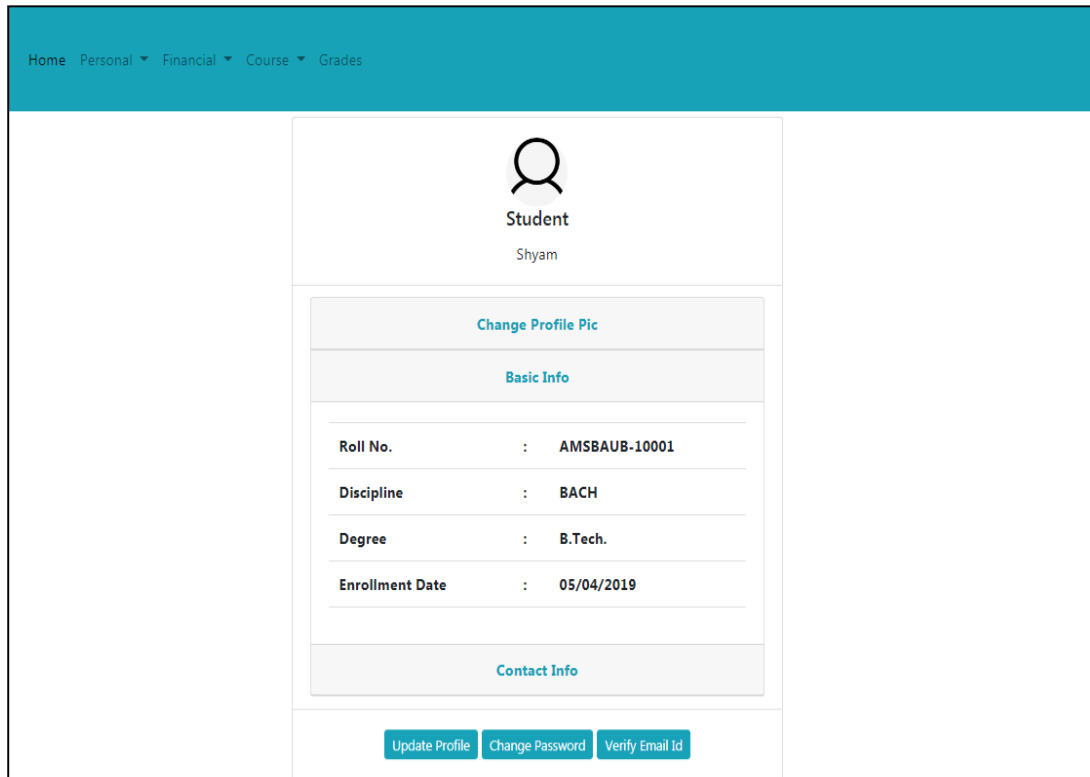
Home Personal ▾ Financial ▾ Course ▾ Grades

Student

Shyam

Change Profile Pic

Basic Info

| | | |
|---|---|---|
| Roll No. | : | AMSBAUB-10001 |
| Discipline | : | BACH |
| Degree | : | B.Tech. |
| Enrollment Date | : | 05/04/2019 |

Contact Info

Update Profile Change Password Verify Email Id